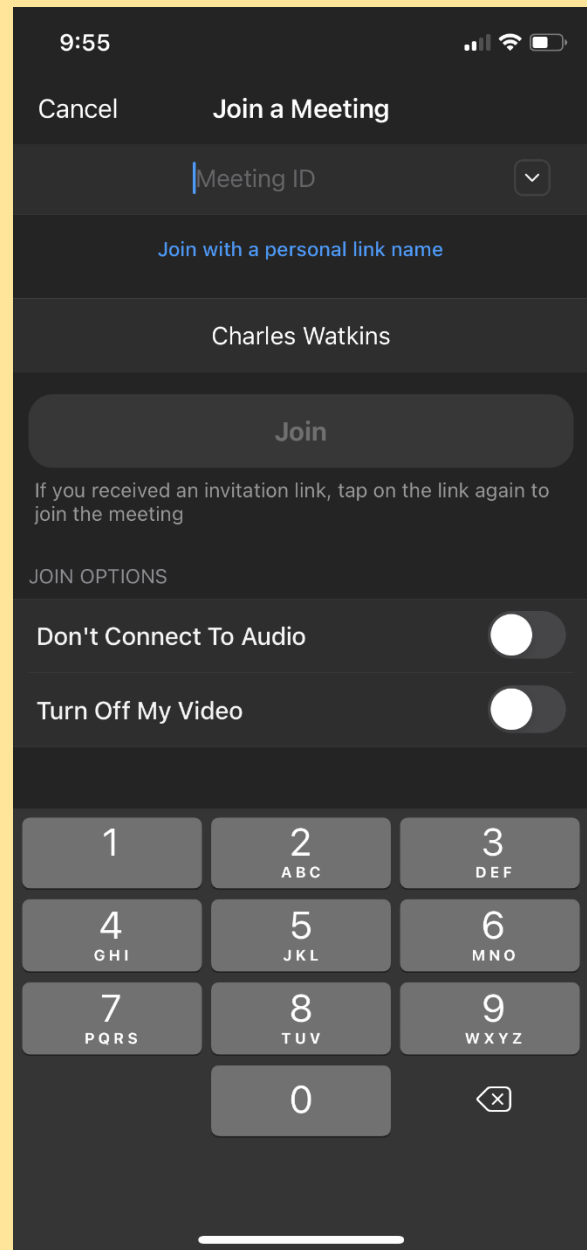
9:55

Cancel Join a Meeting

Meeting ID

Join with a personal link name

Charles Watkins

Join

If you received an invitation link, tap on the link again to join the meeting

JOIN OPTIONS

Don't Connect To Audio

Turn Off My Video

1
2 ABC
3 DEF
4 GHI
5 JKL
6 MNO
7 PQRS
8 TUV
9 WXYZ
0